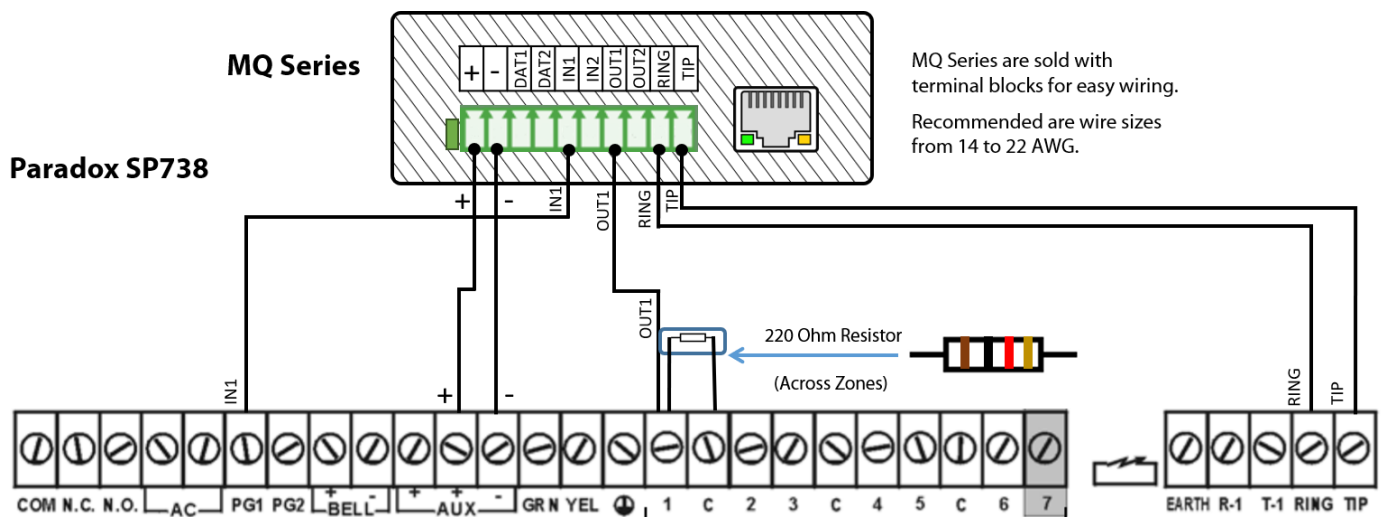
MQ Series

Paradox SP738

+ - DAT1 DAT2 IN1 IN2 OUT1 OUT2 RING TIP

MQ Series are sold with terminal blocks for easy wiring.

Recommended are wire sizes from 14 to 22 AWG.

+ - IN1 OUT1 RING TIP

OUT1

220 Ohm Resistor

(Across Zones)

IN1

+ -

RING TIP

COM N.C. N.O. AC PG1 PG2 + BELL - + + AUX - GRN YEL 1 C 2 3 C 4 5 C 6 7

EARTH R-1 T-1 RING TIP